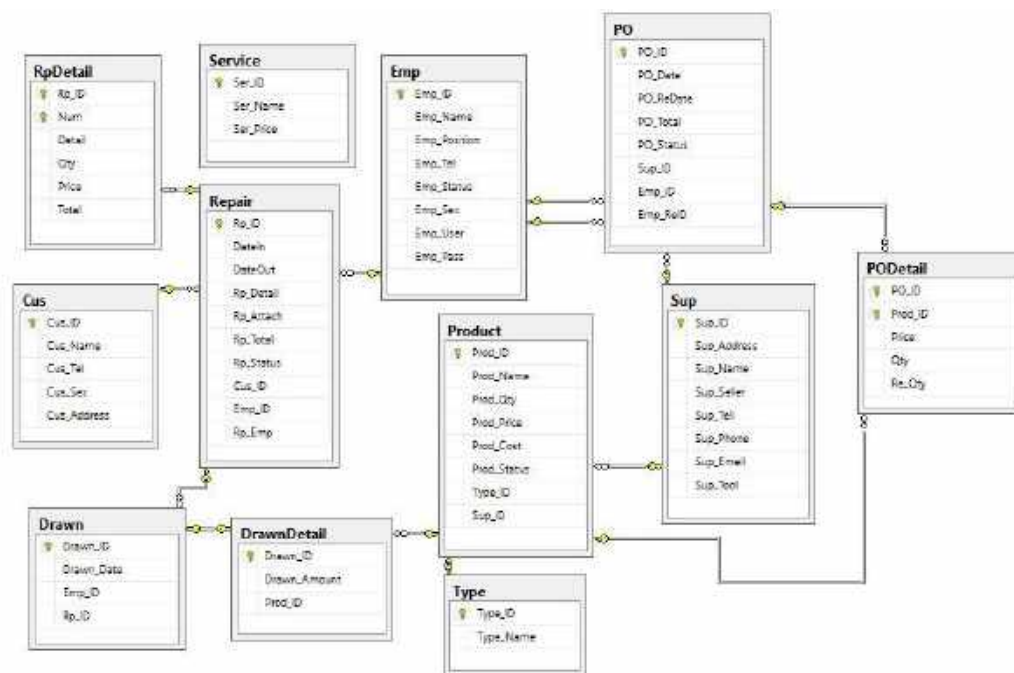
RpDetail
Rp_ID
Num
Detail
Qty
Price
Total

Service
Ser_ID
Ser_Name
Ser_Price

Emp
Emp_ID
Emp_Name
Emp_Position
Emp_Tel
Emp_Status
Emp_Sex
Emp_User
Emp_Pass

PO
PO_ID
PO_Date
PO_ReDate
PO_Total
PO_Status
Sup_ID
Emp_ID
Emp_ReID

Repair
Rp_ID
DateIn
DateOut
Rp_Detail
Rp_Attach
Rp_Total
Rp_Status
Cus_ID
Emp_ID
Rp_Emp

Cus
Cus_ID
Cus_Name
Cus_Tel
Cus_Sex
Cus_Address

Product
Prod_ID
Prod_Name
Prod_Qty
Prod_Price
Prod_Cost
Prod_Status
Type_ID
Sup_ID

Sup
Sup_ID
Sup_Address
Sup_Name
Sup_Seller
Sup_Tel
Sup_Phone
Sup_Email
Sup_Tool

PODetail
PO_ID
Prod_ID
Price
Qty
Re_Qty

Drawn
Drawn_ID
Drawn_Date
Emp_ID
Rp_ID

DrawnDetail
Drawn_ID
Drawn_Amount
Prod_ID

Type
Type_ID
Type_Name